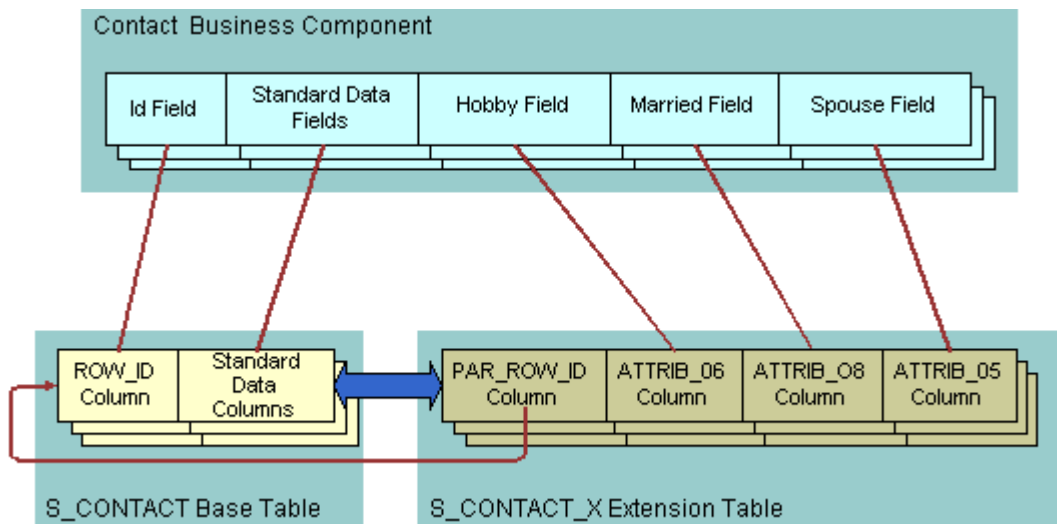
Contact Business Component

Id Field

Standard Data Fields

Hobby Field

Married Field

Spouse Field

ROW_ID Column

Standard Data Columns

PAR_ROW_ID Column

ATTRIB_06 Column

ATTRIB_O8 Column

ATTRIB_05 Column

S_CONTACT Base Table

S_CONTACT_X Extension Table